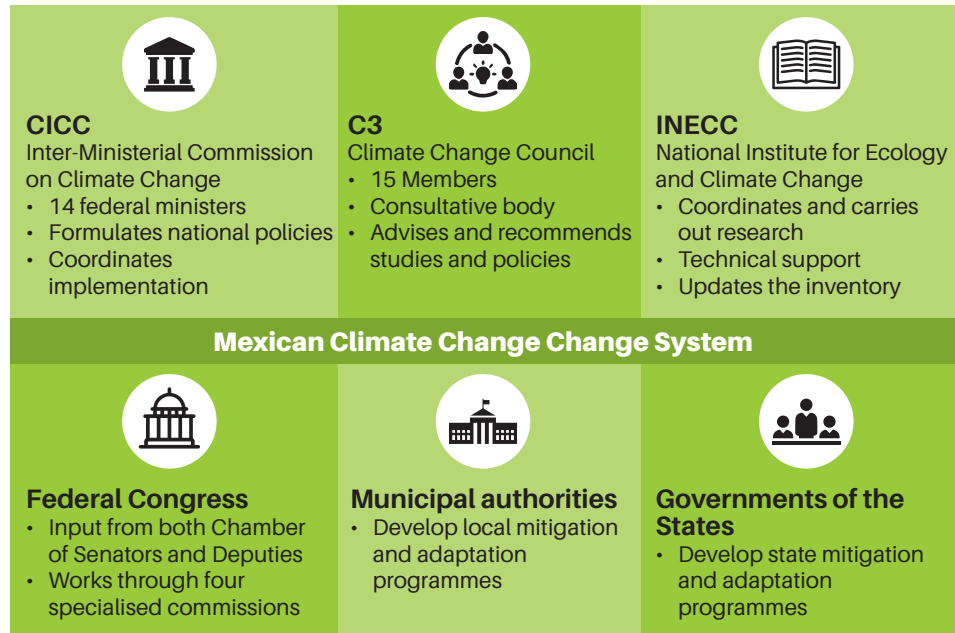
CICC
Inter-Ministerial Commission on Climate Change
• 14 federal ministers
• Formulates national policies
• Coordinates implementation

C3
Climate Change Council
• 15 Members
• Consultative body
• Advises and recommends studies and policies

INECC
National Institute for Ecology and Climate Change
• Coordinates and carries out research
• Technical support
• Updates the inventory

Mexican Climate Change Change System

Federal Congress
• Input from both Chamber of Senators and Deputies
• Works through four specialised commissions

Municipal authorities
• Develop local mitigation and adaptation programmes

Governments of the States
• Develop state mitigation and adaptation programmes